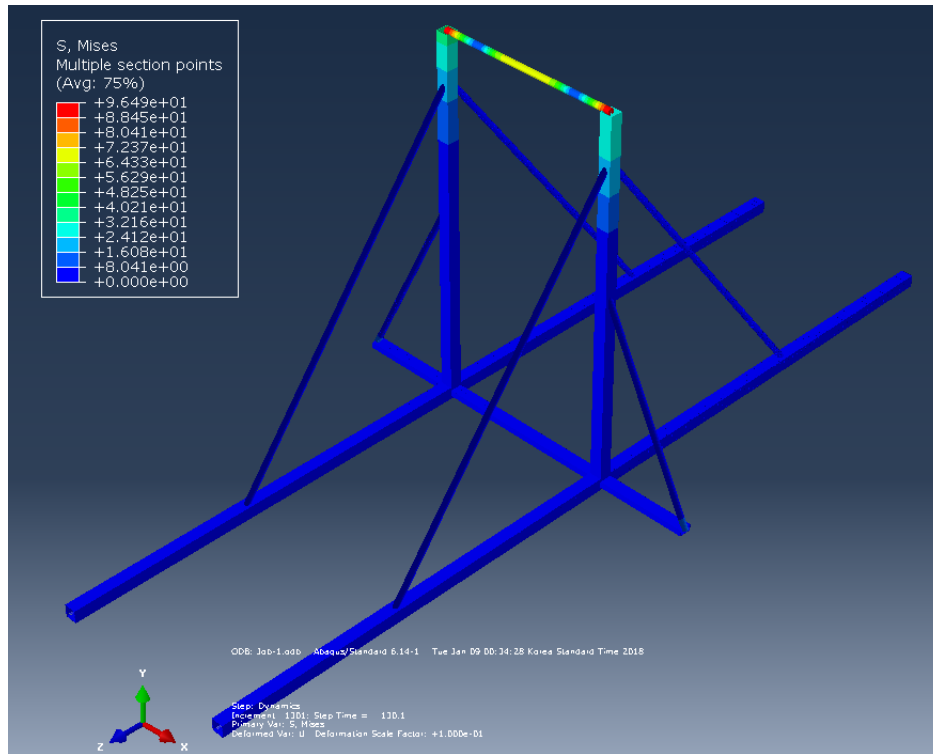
S, Mises
Multiple section points
(Avg: 75%)
+9.649e+01
+8.845e+01
+8.041e+01
+7.237e+01
+6.433e+01
+5.629e+01
+4.825e+01
+4.021e+01
+3.216e+01
+2.412e+01
+1.608e+01
+8.041e+00
+0.000e+00

ODB: Job-1.odb Abaqus/Standard 6.14-1 Tue Jan 09 00:34:28 Korea Standard Time 2018

Step: Dynamics
Increment 1301: Step Time = 130.1
Primary Var: S, Mises
Deformed Var: U Deformation Scale Factor: +1.000e-01

Y
Z
X